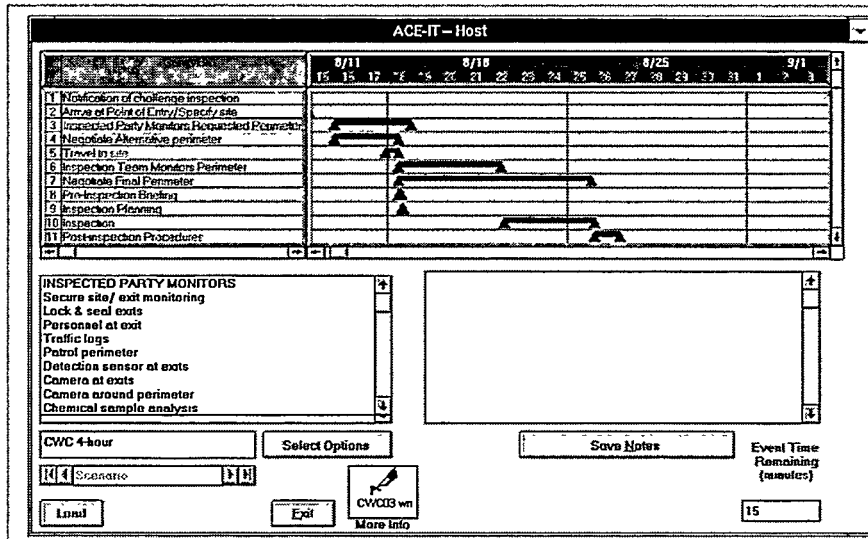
ACE-IT – Host

8/11 8/18 8/25 9/1

15 16 17 18 19 20 21 22 23 24 25 26 27 28 29 30 31 1 2 3

1 Notification of challenge inspection
2 Arrive at Point of Entry/Specify site
3 Inspected Party Monitors Requested Perimeter
4 Negotiate Alternative perimeter
5 Travel to site
6 Inspection Team Monitors Perimeter
7 Negotiate Final Perimeter
8 Pre-inspection Briefing
9 Inspection Planning
10 Inspection
11 Post-inspection Procedures

INSPECTED PARTY MONITORS
Secure site/ exit monitoring
Lock & seal exits
Personnel at exit
Traffic logs
Patrol perimeter
Detection sensor at exits
Camera at exits
Camera around perimeter
Chemical sample analysis

CWC 4-hour

Select Options

Save Notes

Event Time Remaining (minutes)

Scenario

CWC03.wri

More Info

Load

Exit

15